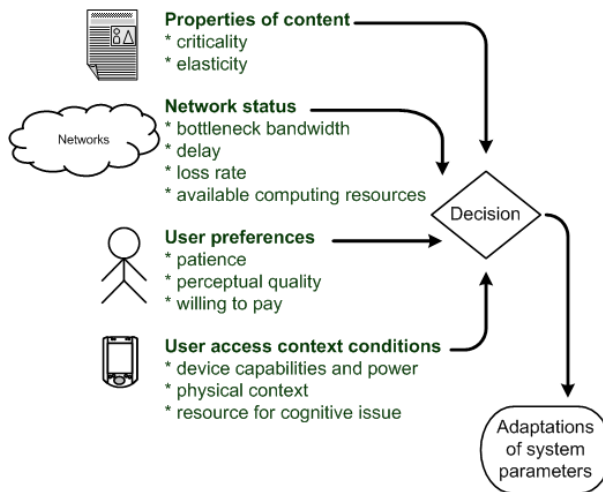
Properties of content
* criticality
* elasticity

Networks

Network status
* bottleneck bandwidth
* delay
* loss rate
* available computing resources

Decision

User preferences
* patience
* perceptual quality
* willing to pay

User access context conditions
* device capabilities and power
* physical context
* resource for cognitive issue

Adaptations of system parameters